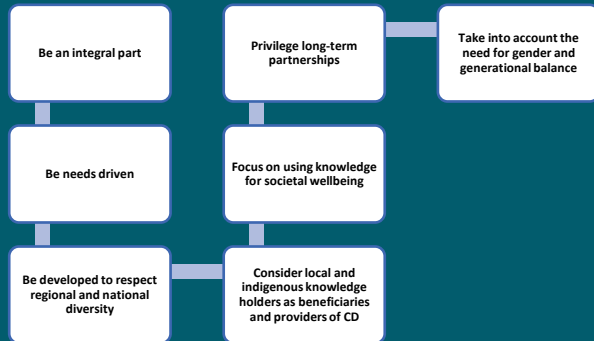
Be an integral part

Be needs driven

Be developed to respect regional and national diversity

Consider local and indigenous knowledge holders as beneficiaries and providers of CD

Focus on using knowledge for societal wellbeing

Privilege long-term partnerships

Take into account the need for gender and generational balance